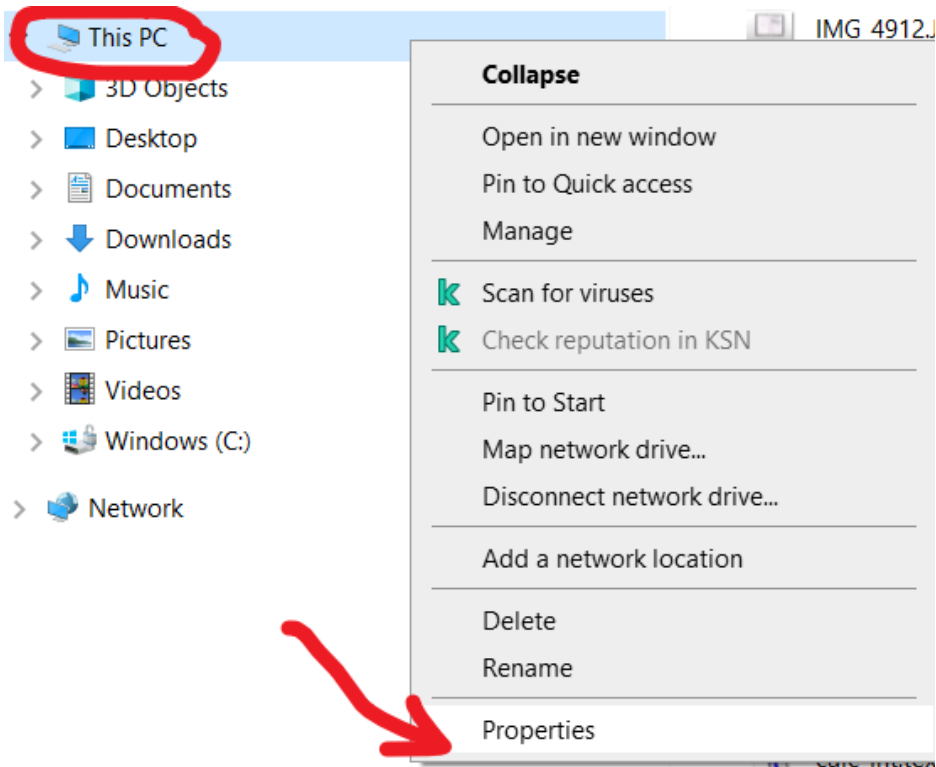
This PC
3D Objects
Desktop
Documents
Downloads
Music
Pictures
Videos
Windows (C:)
Network

IMG 4912.J

Collapse
Open in new window
Pin to Quick access
Manage
Scan for viruses
Check reputation in KSN
Pin to Start
Map network drive...
Disconnect network drive...
Add a network location
Delete
Rename
Properties